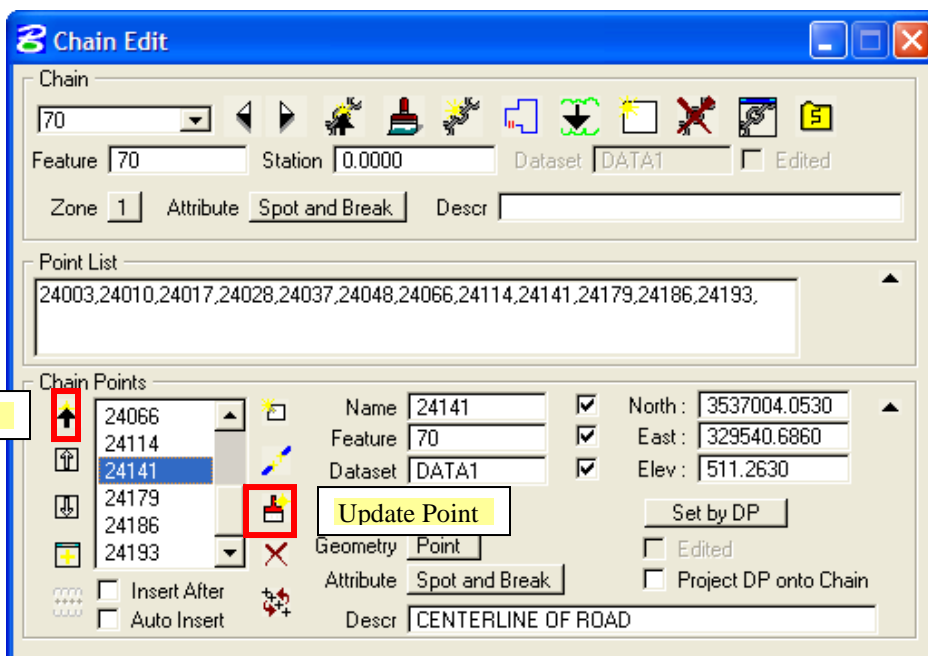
Chain Edit

Chain
70
Feature 70 Station 0.0000 Dataset DATA1 Edited
Zone 1 Attribute Spot and Break Descr

Point List
24003,24010,24017,24028,24037,24048,24066,24114,24141,24179,24186,24193,

Chain Points
24066
24114
24141
24179
24186
24193
Insert After
Auto Insert

Update Point

Name 24141
Feature 70
Dataset DATA1
Geometry Point
Attribute Spot and Break
Descr CENTERLINE OF ROAD

North : 3537004.0530
East : 329540.6860
Elev : 511.2630
Set by DP
Edited
Project DP onto Chain